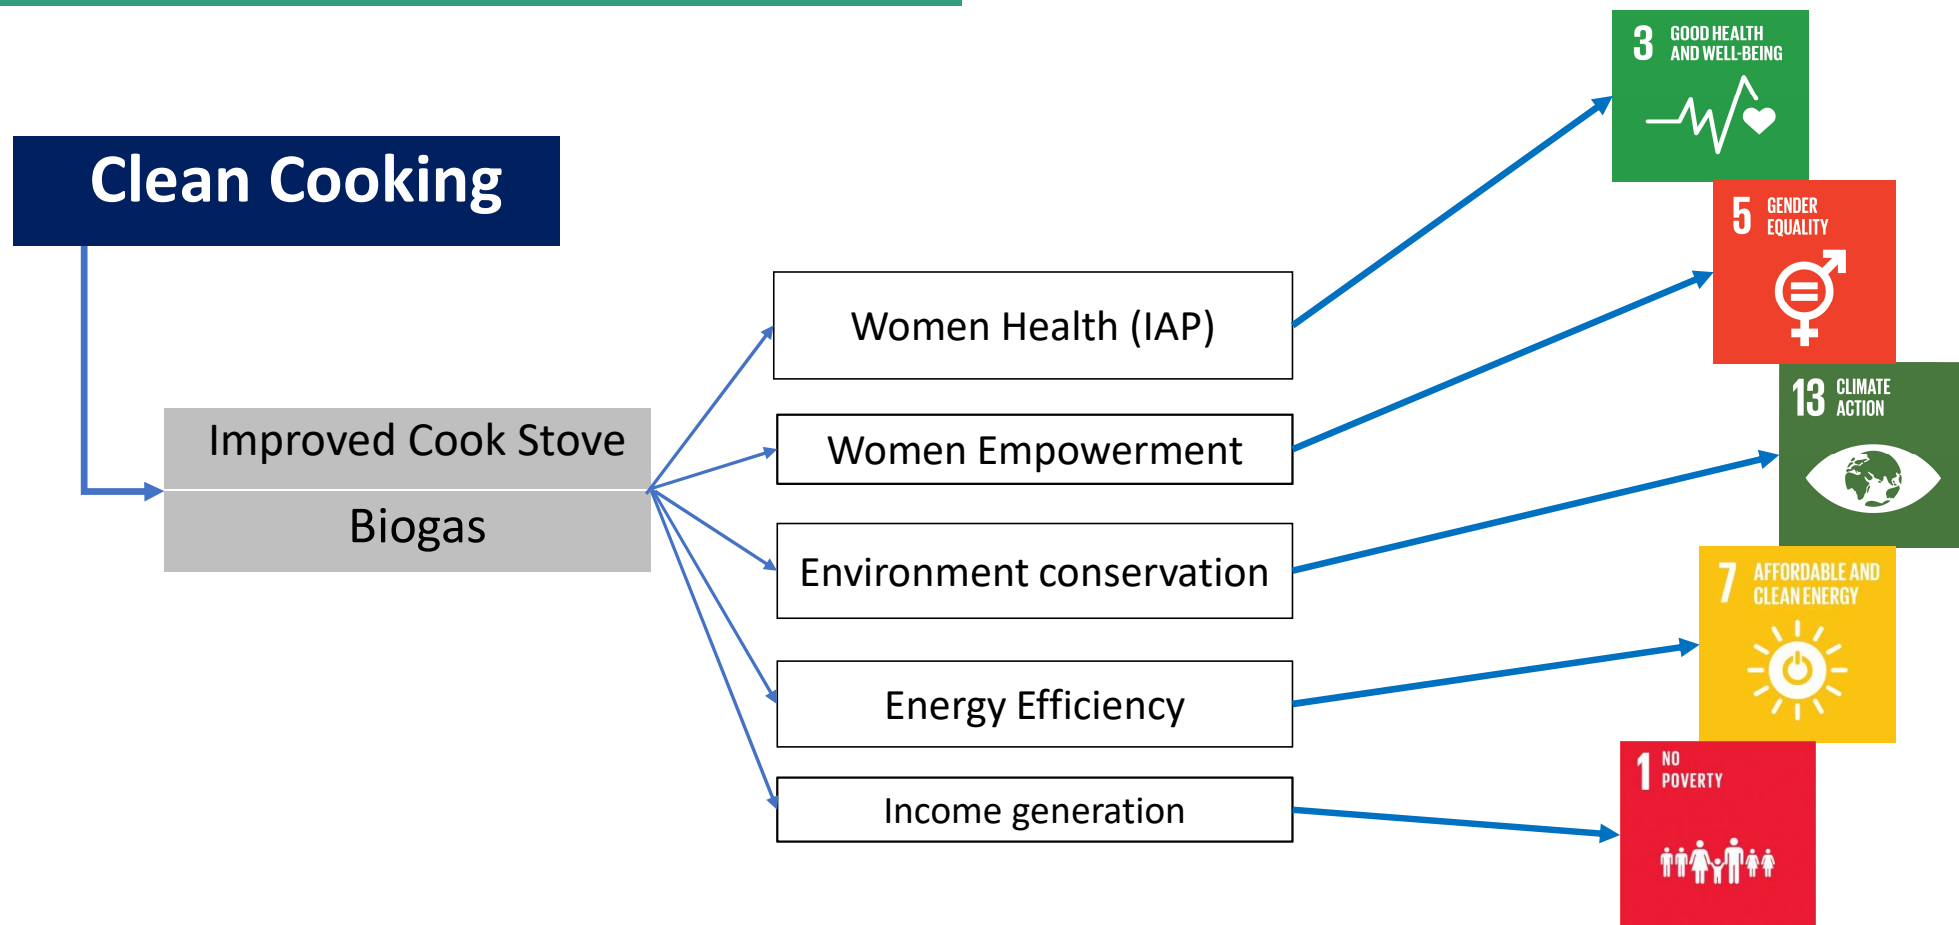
Clean Cooking

Improved Cook Stove

Biogas

Women Health (IAP)

Women Empowerment

Environment conservation

Energy Efficiency

Income generation

3 GOOD HEALTH AND WELL-BEING

5 GENDER EQUALITY

13 CLIMATE ACTION

7 AFFORDABLE AND CLEAN ENERGY

1 NO POVERTY